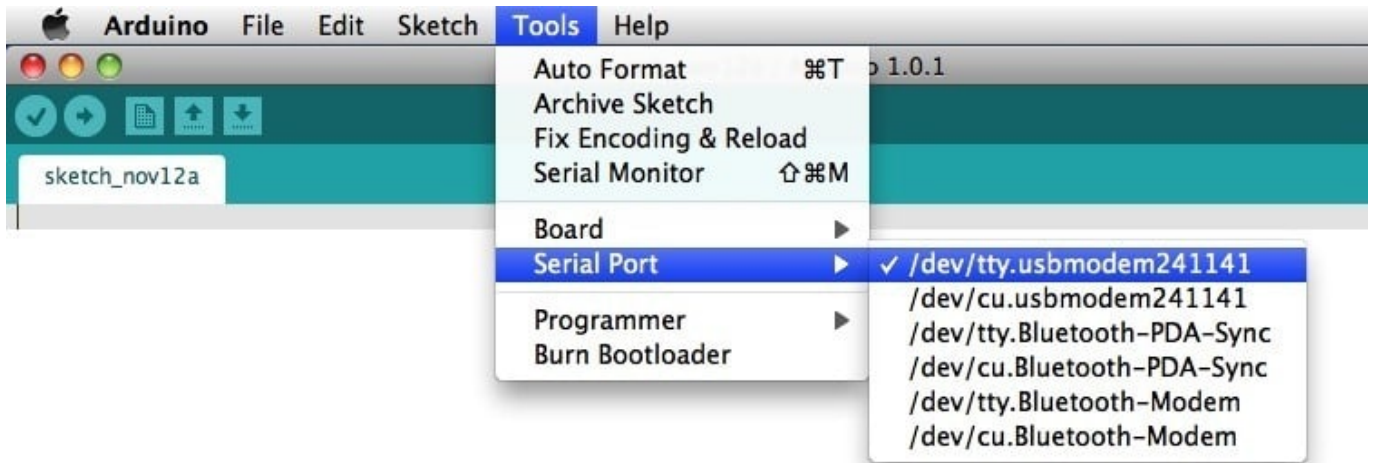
Arduino File Edit Sketch Tools Help

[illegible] 1.0.1

sketch_nov12a

Auto Format ⌘T
Archive Sketch
Fix Encoding & Reload
Serial Monitor ⇧⌘M

Board ▶
Serial Port ▶

Programmer ▶
Burn Bootloader

✓ /dev/tty.usbmodem241141
/dev/cu.usbmodem241141
/dev/tty.Bluetooth-PDA-Sync
/dev/cu.Bluetooth-PDA-Sync
/dev/tty.Bluetooth-Modem
/dev/cu.Bluetooth-Modem